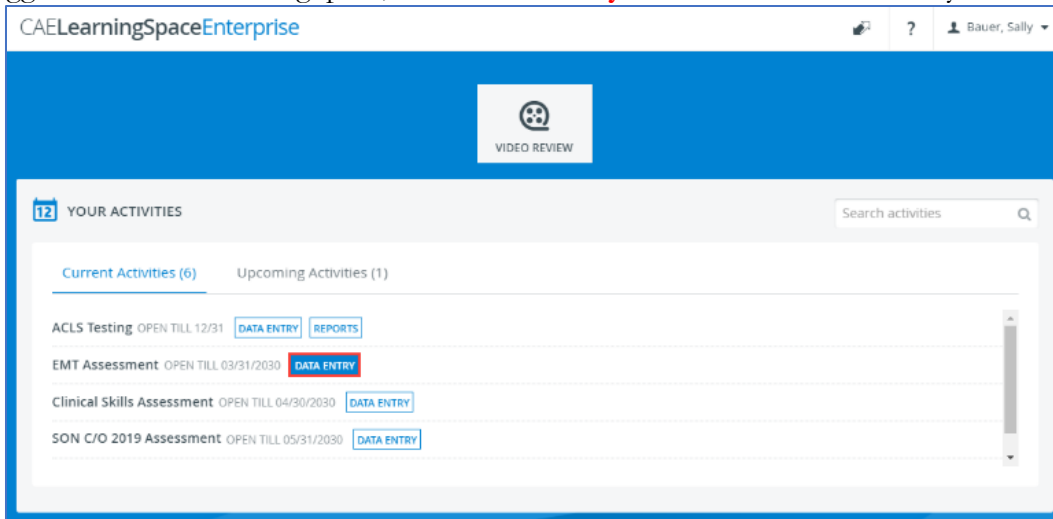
CAELearningSpaceEnterprise

? Bauer, Sally

VIDEO REVIEW

12 YOUR ACTIVITIES

Search activities

Current Activities (6) Upcoming Activities (1)

ACLS Testing OPEN TILL 12/31 DATA ENTRY REPORTS

EMT Assessment OPEN TILL 03/31/2030 DATA ENTRY

Clinical Skills Assessment OPEN TILL 04/30/2030 DATA ENTRY

SON C/O 2019 Assessment OPEN TILL 05/31/2030 DATA ENTRY